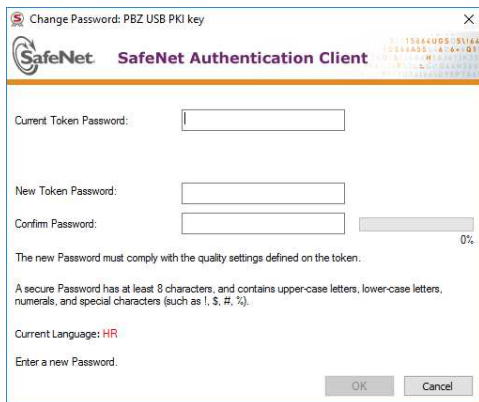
Change Password: PBZ USB PKI key

×

SafeNet. SafeNet Authentication Client

Current Token Password:

New Token Password:

Confirm Password:

0%

The new Password must comply with the quality settings defined on the token.

A secure Password has at least 8 characters, and contains upper-case letters, lower-case letters, numerals, and special characters (such as !, $, #, %).

Current Language: HR

Enter a new Password.

OK

Cancel